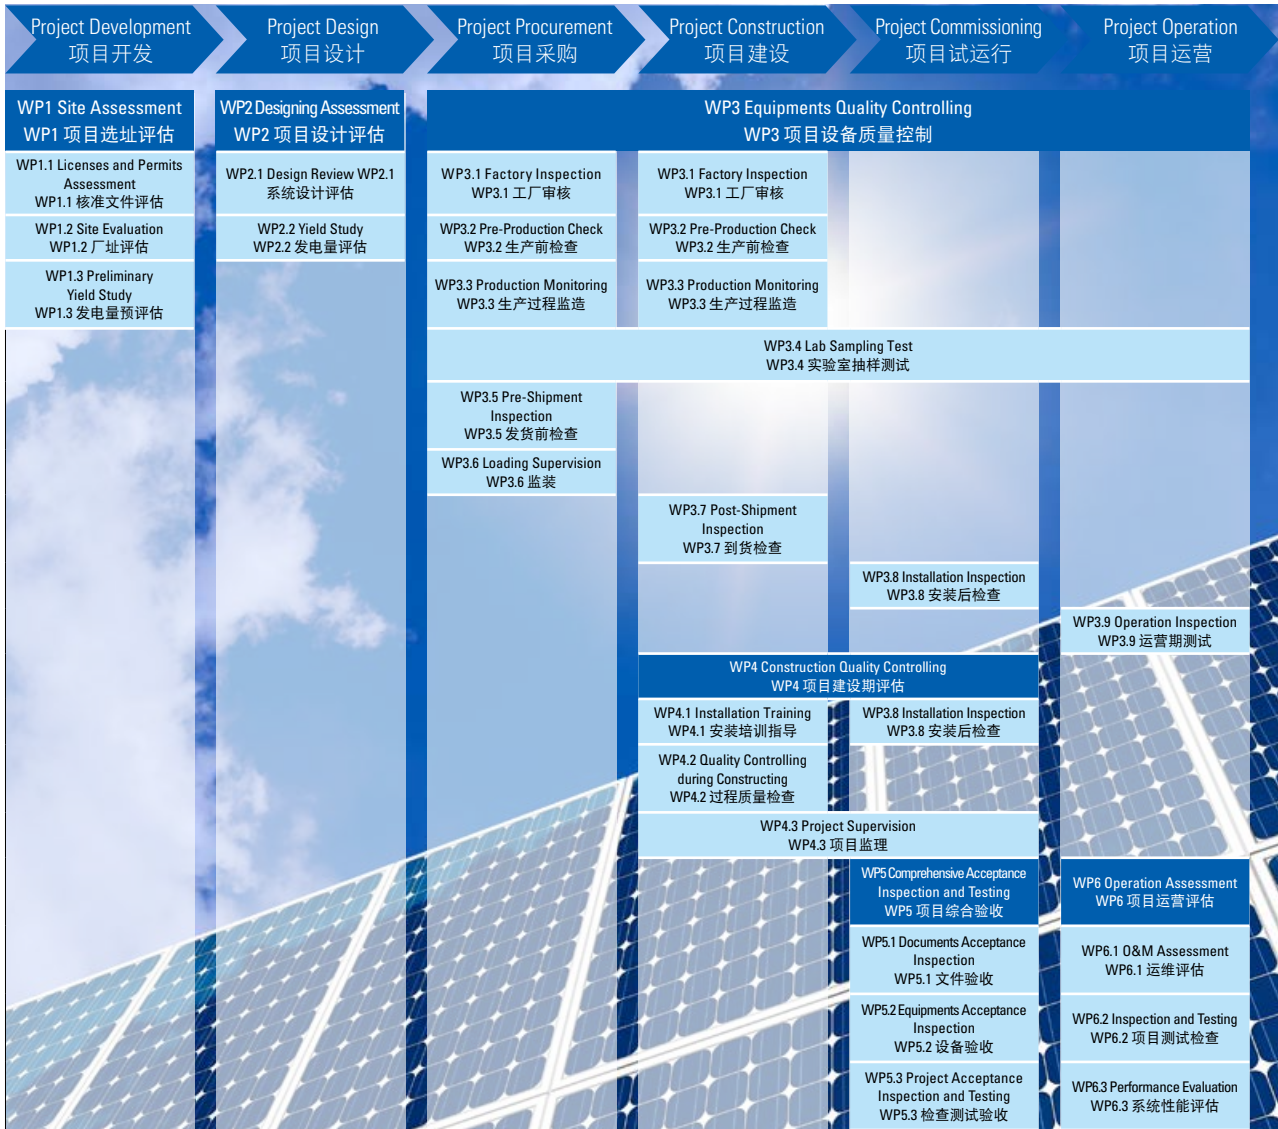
Project Development
项目开发

Project Design
项目设计

Project Procurement
项目采购

Project Construction
项目建设

Project Commissioning
项目试运行

Project Operation
项目运营

WP1 Site Assessment
WP1 项目选址评估

WP1.1 Licenses and Permits Assessment
WP1.1 核准文件评估

WP1.2 Site Evaluation
WP1.2 厂址评估

WP1.3 Preliminary Yield Study
WP1.3 发电量预评估

WP2 Designing Assessment
WP2 项目设计评估

WP2.1 Design Review WP2.1
系统设计评估

WP2.2 Yield Study
WP2.2 发电量评估

WP3 Equipments Quality Controlling
WP3 项目设备质量控制

WP3.1 Factory Inspection
WP3.1 工厂审核

WP3.2 Pre-Production Check
WP3.2 生产前检查

WP3.3 Production Monitoring
WP3.3 生产过程监造

WP3.1 Factory Inspection
WP3.1 工厂审核

WP3.2 Pre-Production Check
WP3.2 生产前检查

WP3.3 Production Monitoring
WP3.3 生产过程监造

WP3.4 Lab Sampling Test
WP3.4 实验室抽样测试

WP3.5 Pre-Shipment Inspection
WP3.5 发货前检查

WP3.6 Loading Supervision
WP3.6 监装

WP3.7 Post-Shipment Inspection
WP3.7 到货检查

WP3.8 Installation Inspection
WP3.8 安装后检查

WP3.9 Operation Inspection
WP3.9 运营期测试

WP4 Construction Quality Controlling
WP4 项目建设期评估

WP4.1 Installation Training
WP4.1 安装培训指导

WP3.8 Installation Inspection
WP3.8 安装后检查

WP4.2 Quality Controlling during Constructing
WP4.2 过程质量检查

WP4.3 Project Supervision
WP4.3 项目监理

WP5 Comprehensive Acceptance Inspection and Testing
WP5 项目综合验收

WP5.1 Documents Acceptance Inspection
WP5.1 文件验收

WP5.2 Equipments Acceptance Inspection
WP5.2 设备验收

WP5.3 Project Acceptance Inspection and Testing
WP5.3 检查测试验收

WP6 Operation Assessment
WP6 项目运营评估

WP6.1 O&M Assessment
WP6.1 运维评估

WP6.2 Inspection and Testing
WP6.2 项目测试检查

WP6.3 Performance Evaluation
WP6.3 系统性能评估